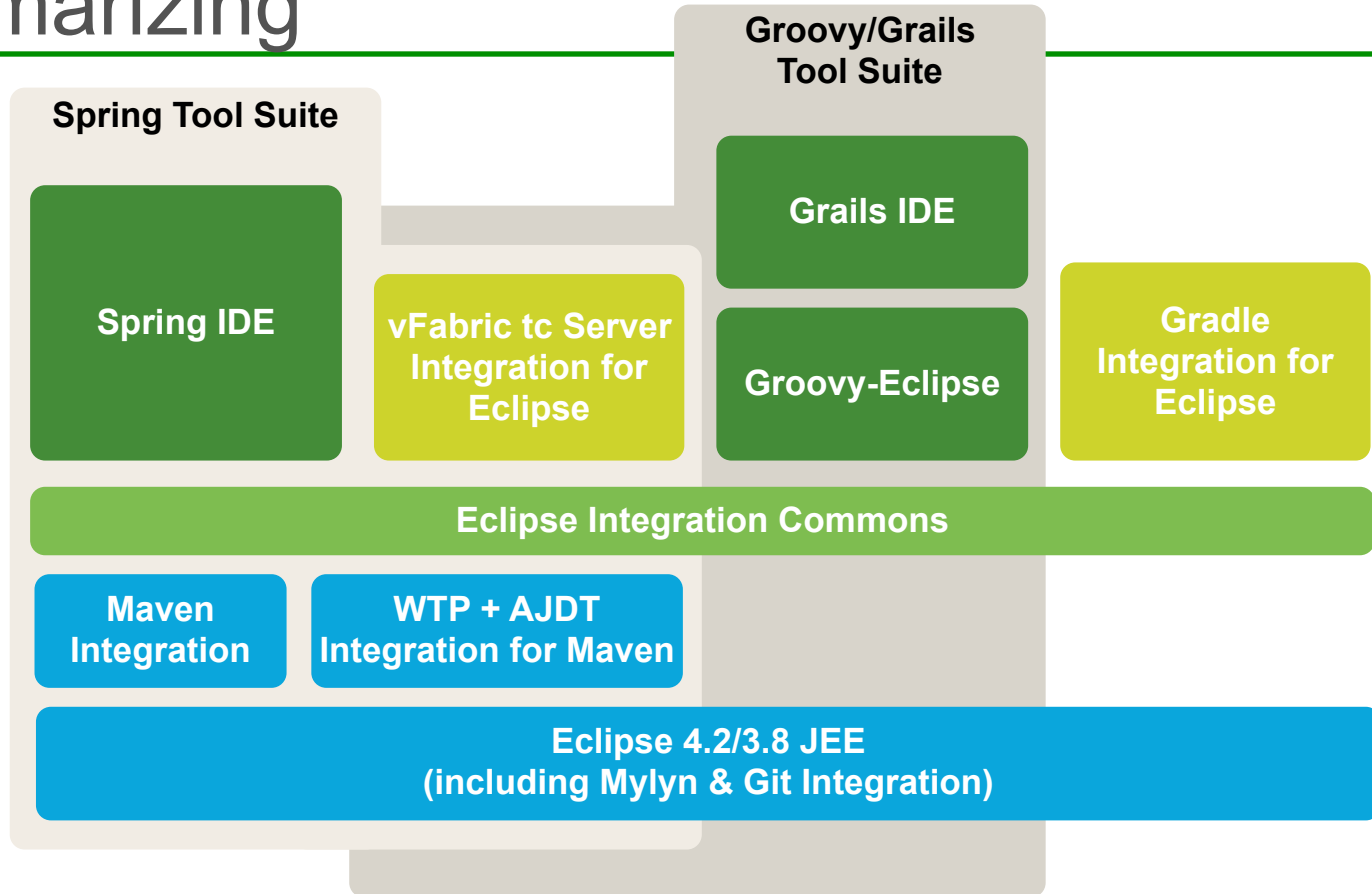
nalizing

Groovy/Grails Tool Suite

Spring Tool Suite

Spring IDE

vFabric tc Server Integration for Eclipse

Grails IDE

Groovy-Eclipse

Gradle Integration for Eclipse

Eclipse Integration Commons

Maven Integration

WTP + AJDT Integration for Maven

Eclipse 4.2/3.8 JEE (including Mylyn & Git Integration)